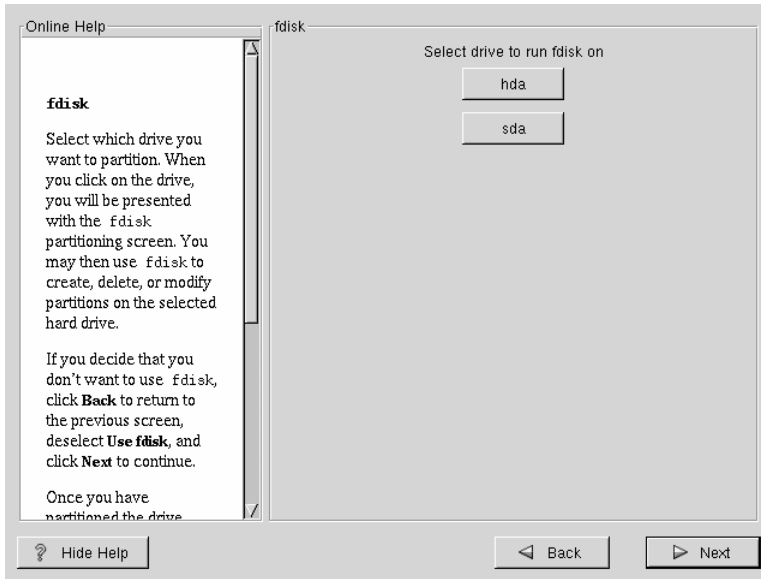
Online Help

fdisk

Select which drive you want to partition. When you click on the drive, you will be presented with the fdisk partitioning screen. You may then use fdisk to create, delete, or modify partitions on the selected hard drive.

If you decide that you don't want to use fdisk, click **Back** to return to the previous screen, deselect **Use fdisk**, and click **Next** to continue.

Once you have partitioned the drive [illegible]

fdisk

Select drive to run fdisk on

hda

sda

Hide Help

Back

Next